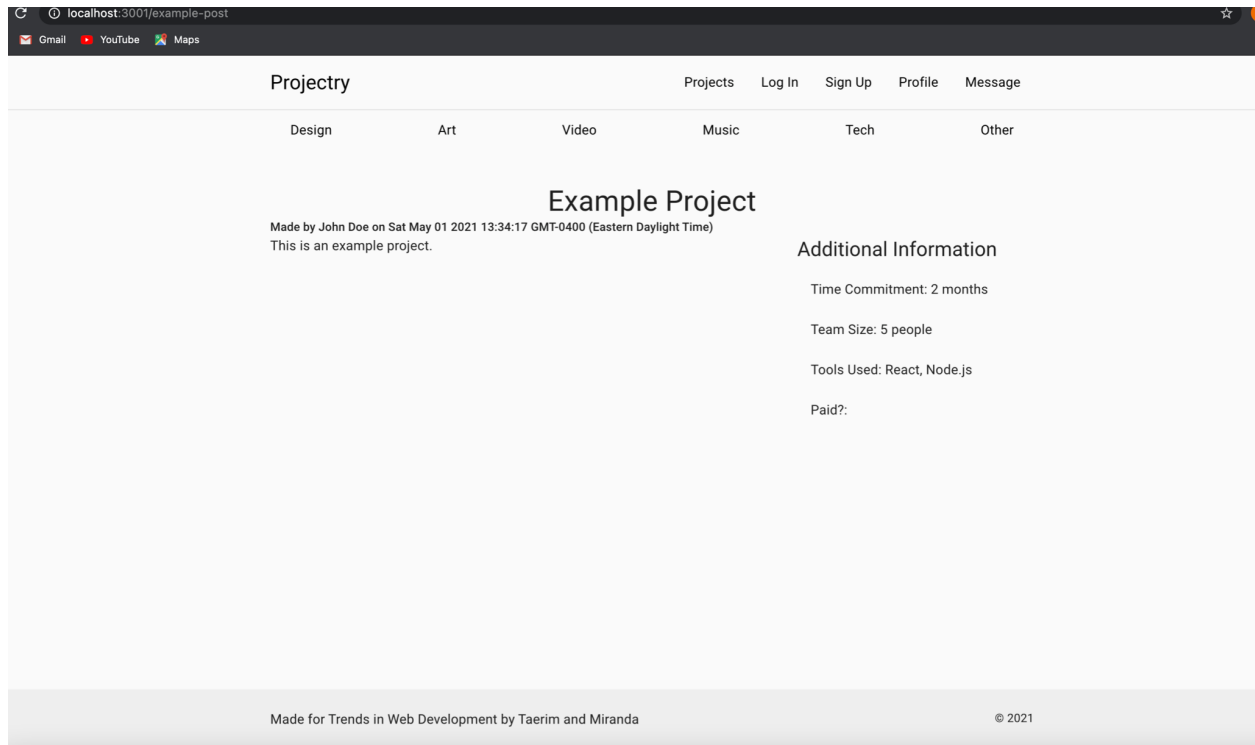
localhost:3001/example-post

Gmail YouTube Maps

Projectry

Projects Log In Sign Up Profile Message

Design Art Video Music Tech Other

Example Project

Made by John Doe on Sat May 01 2021 13:34:17 GMT-0400 (Eastern Daylight Time)

This is an example project.

Additional Information

Time Commitment: 2 months

Team Size: 5 people

Tools Used: React, Node.js

Paid?:

Made for Trends in Web Development by Taerim and Miranda

© 2021